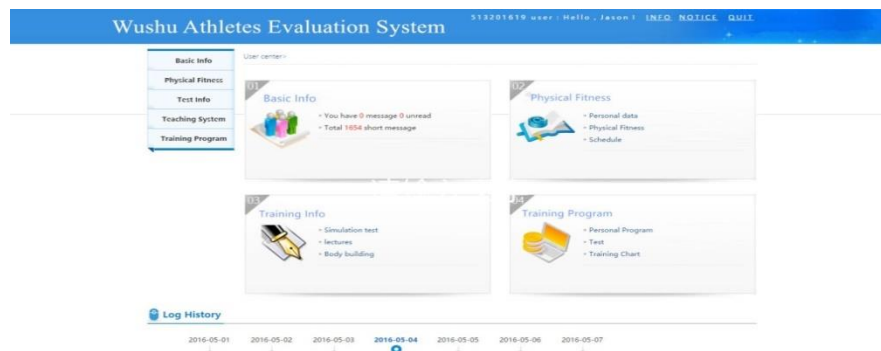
Wushu Athletes Evaluation System

513201619 user : Hello , Jason ! INFO NOTICE QUIT

Basic Info
Physical Fitness
Test Info
Teaching System
Training Program

User center>

01
Basic Info
• You have 0 message 0 unread
• Total 1654 short message

02
Physical Fitness
• Personal data
• Physical Fitness
• Schedule

03
Training Info
• Simulation test
• lectures
• Body building

04
Training Program
• Personal Program
• Test
• Training Chart

Log History

2016-05-01 2016-05-02 2016-05-03 2016-05-04 2016-05-05 2016-05-06 2016-05-07